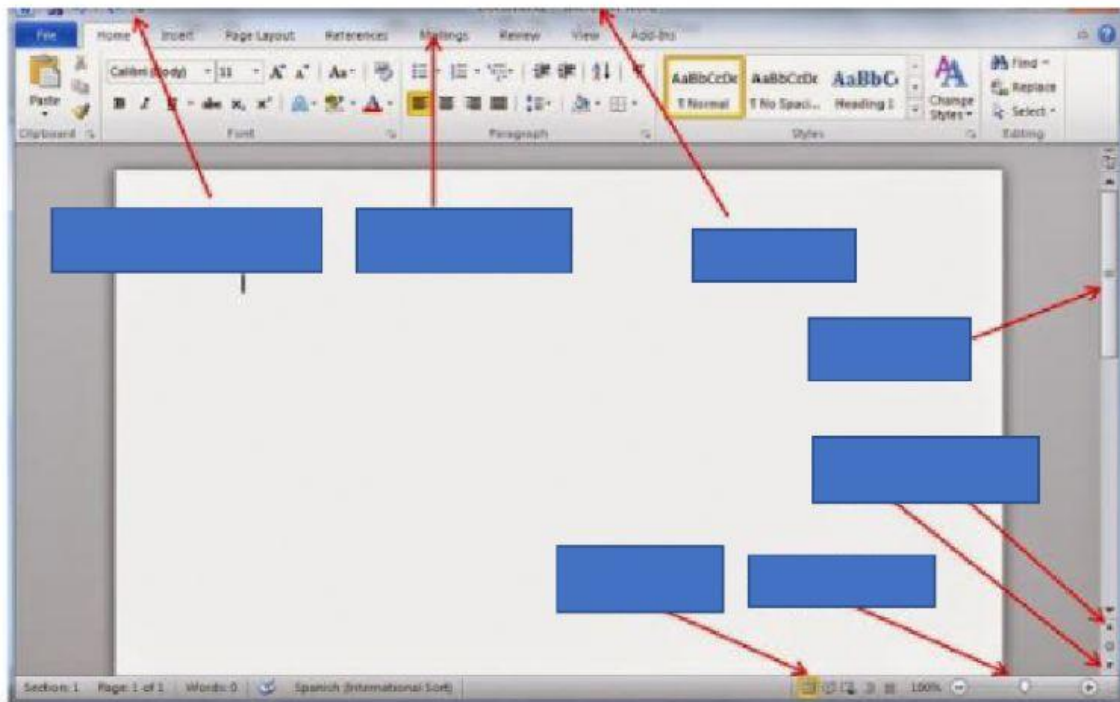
File Home Insert Page Layout References Mailings Review View Add-Ins

Paste

Clipboard

Calibri (Body) 11 A A Aa

B I U abe x, x² A

Font

Paragraph

AaBbCcDc ¶ Normal

AaBbCcDc ¶ No Spaci...

AaBbC Heading 1

Change Styles

Styles

Find

Replace

Select

Editing

Section: 1 Page: 1 of 1 Words: 0 Spanish (International Sort) 100%